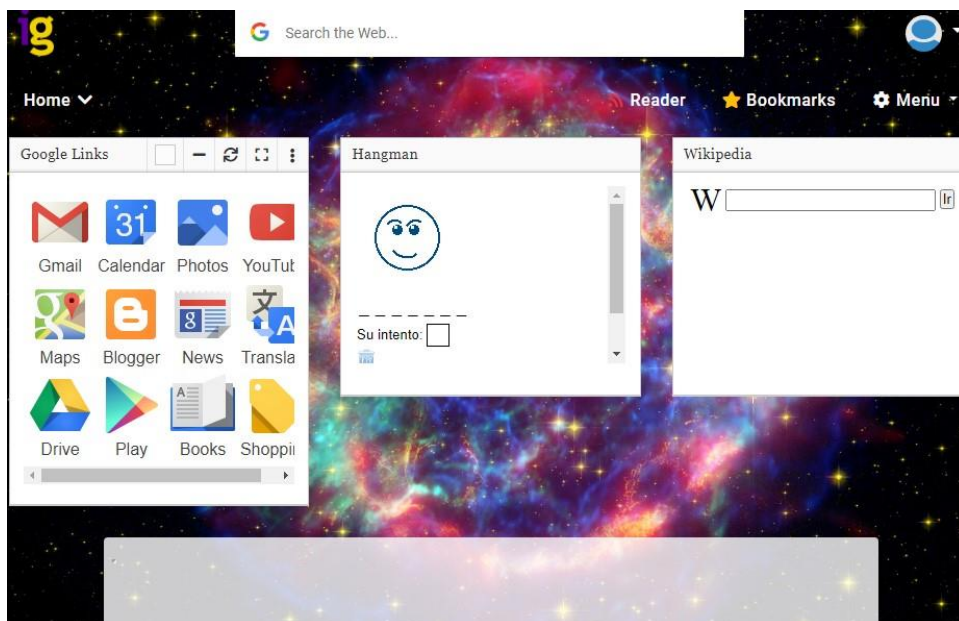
ig

Search the Web...

Home

Reader

Bookmarks

Menu

Google Links

Gmail
31
Calendar
Photos
YouTut
Maps
Blogger
8
News
Transla
Drive
Play
Books
Shoppi

Hangman

_ _ _ _ _ _ _

Su intento:

Wikipedia

W

Ir